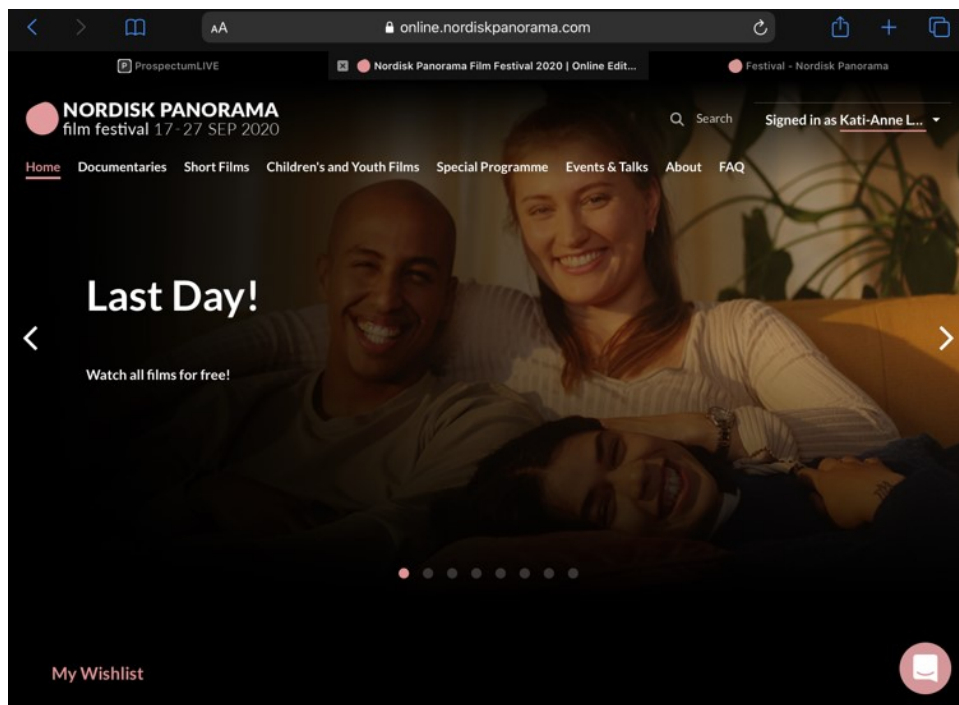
AA online.nordiskpanorama.com

ProspectumLIVE

Nordisk Panorama Film Festival 2020 | Online Edit...

Festival - Nordisk Panorama

NORDISK PANORAMA film festival 17-27 SEP 2020

Search

Signed in as Kati-Anne L...

Home Documentaries Short Films Children's and Youth Films Special Programme Events & Talks About FAQ

Last Day!

Watch all films for free!

My Wishlist